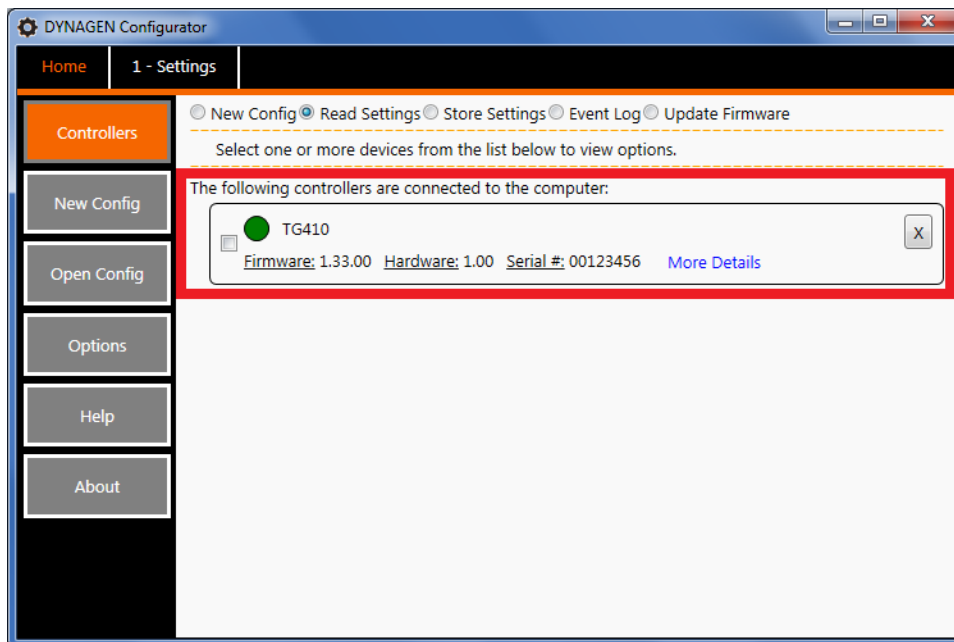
DYNAGEN Configurator

Home
1 - Settings

Controllers
New Config
Open Config
Options
Help
About

New Config
Read Settings
Store Settings
Event Log
Update Firmware

Select one or more devices from the list below to view options.

The following controllers are connected to the computer:

TG410
X
Firmware: 1.33.00 Hardware: 1.00 Serial #: 00123456 More Details